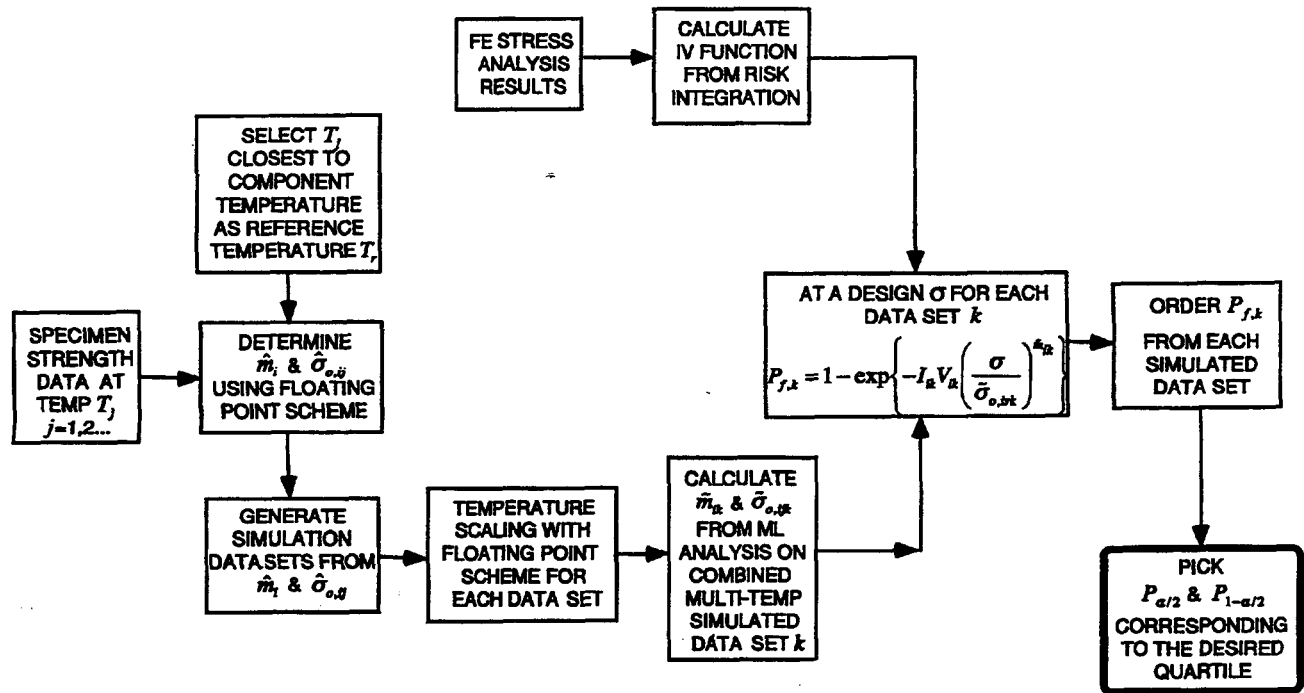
FE STRESS ANALYSIS RESULTS

CALCULATE IV FUNCTION FROM RISK INTEGRATION

SELECT $T_j$ CLOSEST TO COMPONENT TEMPERATURE AS REFERENCE TEMPERATURE $T_r$

SPECIMEN STRENGTH DATA AT TEMP $T_j$ $j=1,2...$

DETERMINE $\hat{m}_i$ & $\hat{\sigma}_{o,ij}$ USING FLOATING POINT SCHEME

GENERATE SIMULATION DATASETS FROM $\hat{m}_i$ & $\hat{\sigma}_{o,ij}$

TEMPERATURE SCALING WITH FLOATING POINT SCHEME FOR EACH DATA SET

CALCULATE $\tilde{m}_{ik}$ & $\tilde{\sigma}_{o,ijk}$ FROM ML ANALYSIS ON COMBINED MULTI-TEMP SIMULATED DATA SET $k$

AT A DESIGN $\sigma$ FOR EACH DATA SET $k$

$P_{f,k} = 1 - \exp\left\{-I_{ik}V_{ik}\left(\frac{\sigma}{\tilde{\sigma}_{o,irk}}\right)^{\tilde{m}_{ik}}\right\}$

ORDER $P_{f,k}$ FROM EACH SIMULATED DATA SET

PICK $P_{\alpha/2}$ & $P_{1-\alpha/2}$ CORRESPONDING TO THE DESIRED QUARTILE